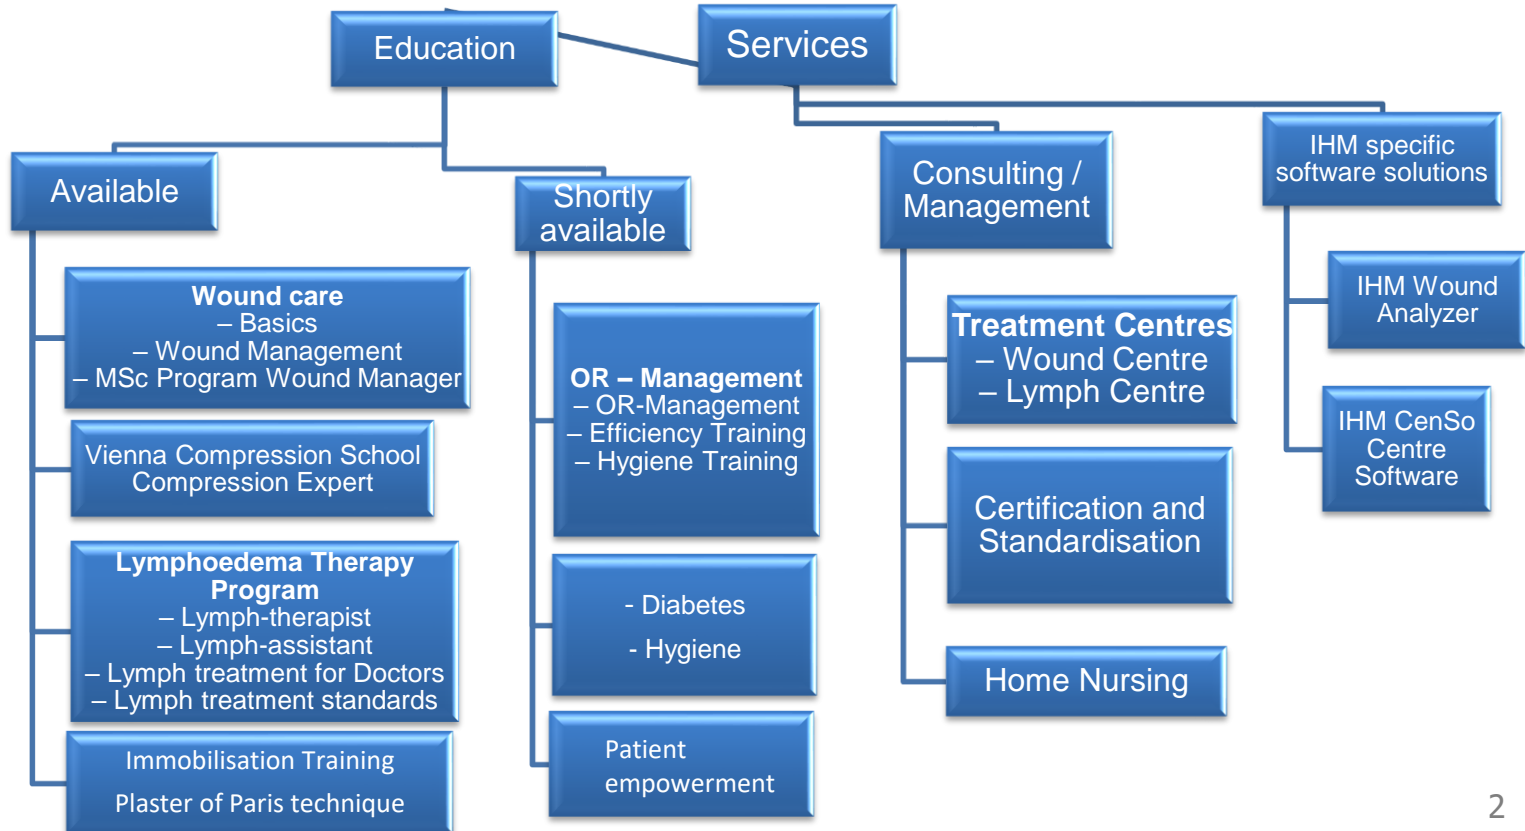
Education

Services

Available

Shortly available

Consulting / Management

IHM specific software solutions

**Wound care**
– Basics
– Wound Management
– MSc Program Wound Manager

Vienna Compression School
Compression Expert

**Lymphoedema Therapy Program**
– Lymph-therapist
– Lymph-assistant
– Lymph treatment for Doctors
– Lymph treatment standards

Immobilisation Training
Plaster of Paris technique

**OR – Management**
– OR-Management
– Efficiency Training
– Hygiene Training

- Diabetes
- Hygiene

Patient empowerment

**Treatment Centres**
– Wound Centre
– Lymph Centre

Certification and Standardisation

Home Nursing

IHM Wound Analyzer

IHM CenSo Centre Software

2